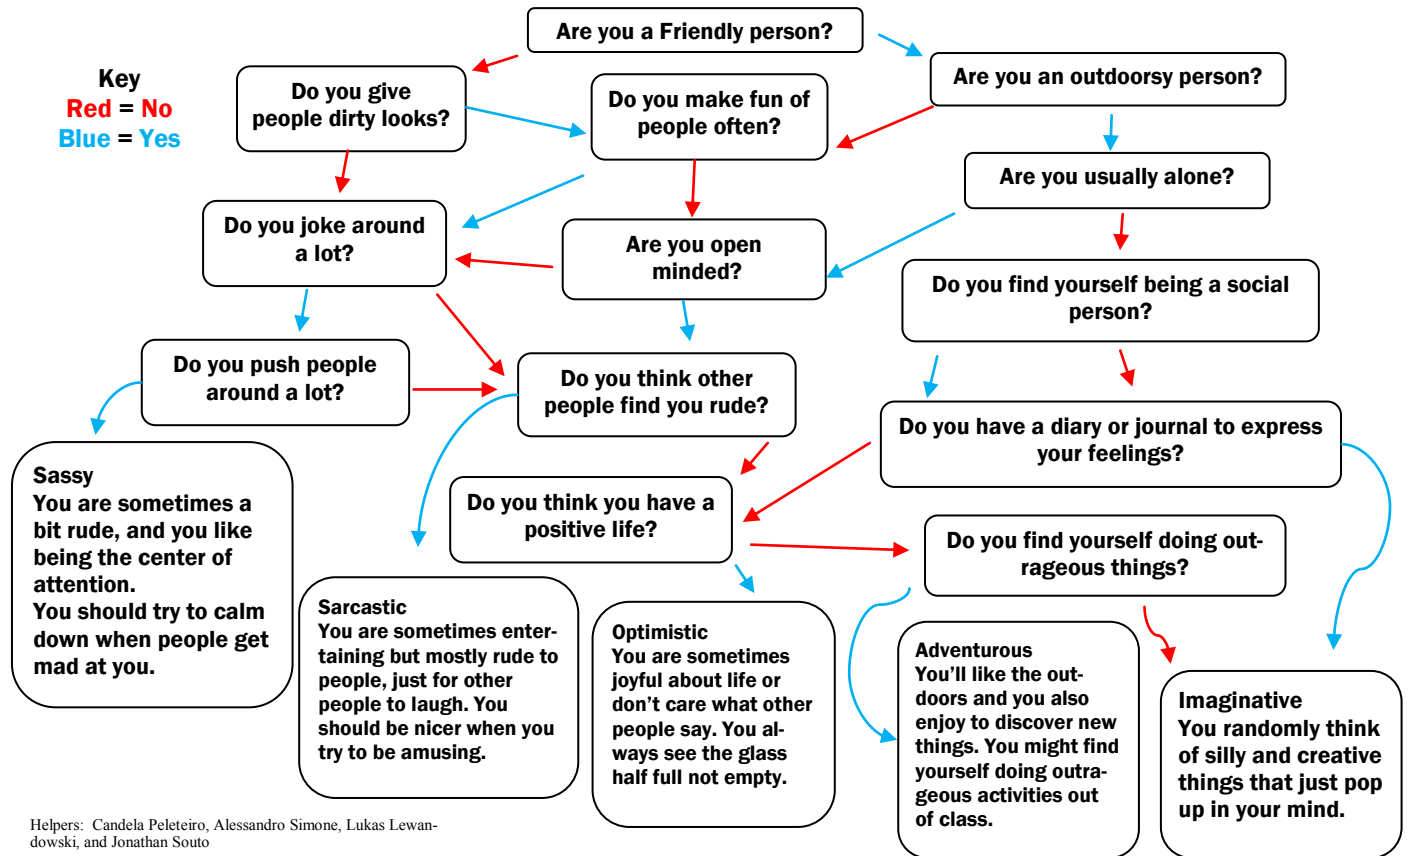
Are you a Friendly person?

Key
Red = No
Blue = Yes

Do you give people dirty looks?

Do you make fun of people often?

Are you an outdoorsy person?

Are you usually alone?

Do you joke around a lot?

Are you open minded?

Do you find yourself being a social person?

Do you push people around a lot?

Do you think other people find you rude?

Do you have a diary or journal to express your feelings?

Sassy
You are sometimes a bit rude, and you like being the center of attention.
You should try to calm down when people get mad at you.

Do you think you have a positive life?

Do you find yourself doing outrageous things?

Sarcastic
You are sometimes entertaining but mostly rude to people, just for other people to laugh. You should be nicer when you try to be amusing.

Optimistic
You are sometimes joyful about life or don't care what other people say. You always see the glass half full not empty.

Adventurous
You'll like the outdoors and you also enjoy to discover new things. You might find yourself doing outrageous activities out of class.

Imaginative
You randomly think of silly and creative things that just pop up in your mind.

Helpers: Candela Peleteiro, Alessandro Simone, Lukas Lewandowski, and Jonathan Souto